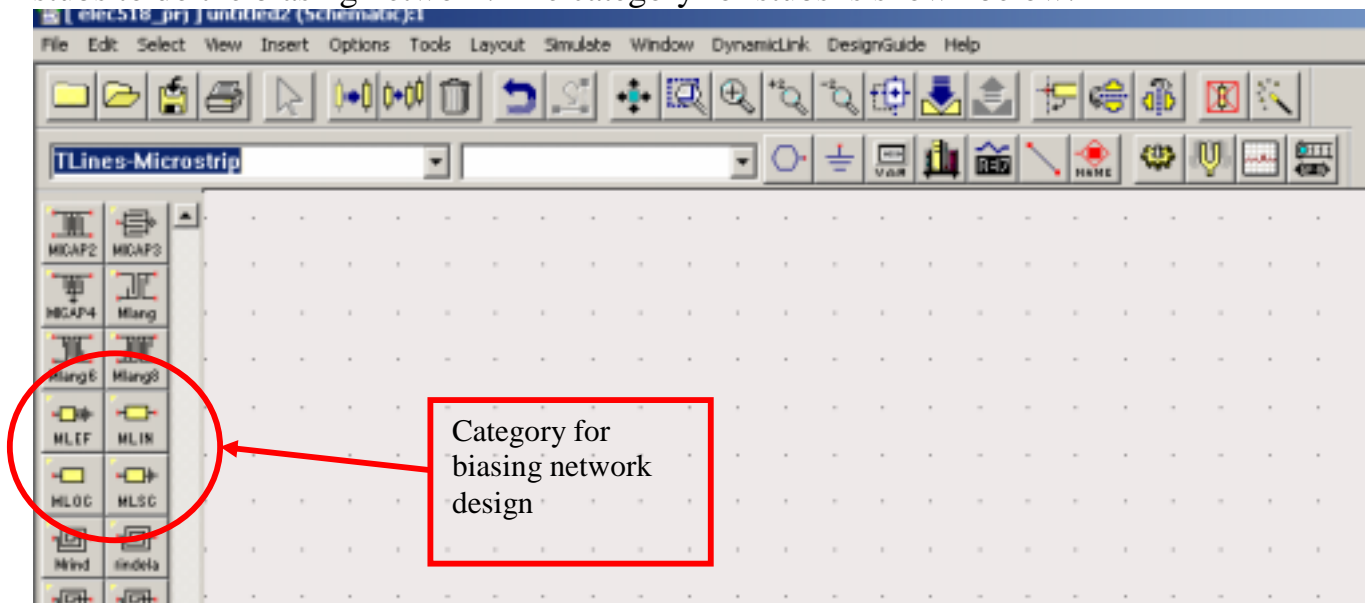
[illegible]
[ elec518_prj ] untitled2 (Schematic):1

File Edit Select View Insert Options Tools Layout Simulate Window DynamicLink DesignGuide Help

TLines-Microstrip

VAR

NAME

MICAP2 MICAP3
MICAP4 Mlang
Mlang6 Mlang8
MLEF MLIN
MLOC MLSC
Mrind rindela

Category for biasing network design